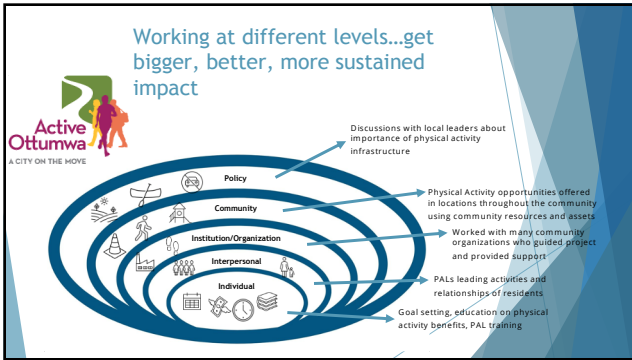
Working at different levels…get bigger, better, more sustained impact

Active Ottumwa
A CITY ON THE MOVE

Policy
Community
Institution/Organization
Interpersonal
Individual

Discussions with local leaders about importance of physical activity infrastructure

Physical Activity opportunities offered in locations throughout the community using community resources and assets

Worked with many community organizations who guided project and provided support

PALs leading activities and relationships of residents

Goal setting, education on physical activity benefits, PAL training